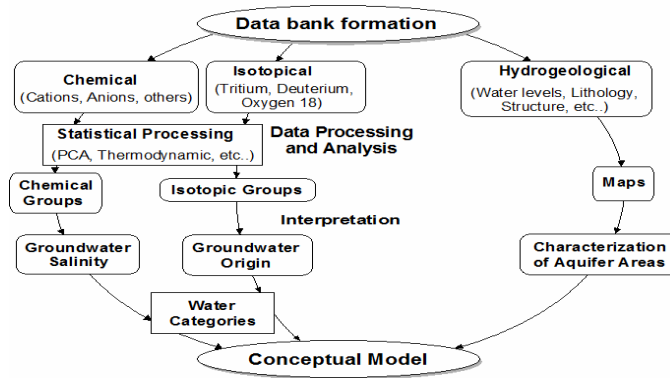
Data bank formation

Chemical
(Cations, Anions, others)

Isotopical
(Tritium, Deuterium, Oxygen 18)

Hydrogeological
(Water levels, Lithology, Structure, etc..)

Statistical Processing
(PCA, Thermodynamic, etc..)

Data Processing and Analysis

Chemical Groups

Isotopic Groups

Maps

Interpretation

Groundwater Salinity

Groundwater Origin

Characterization of Aquifer Areas

Water Categories

Conceptual Model